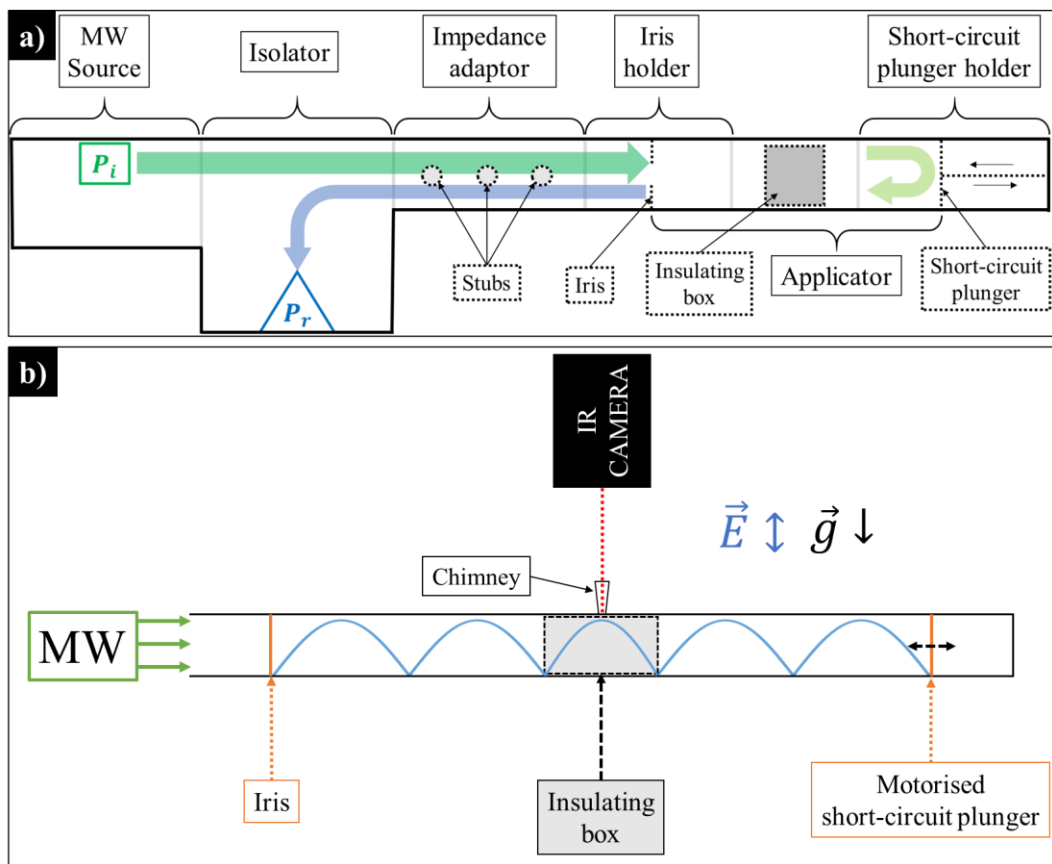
a)

MW Source

Isolator

Impedance adaptor

Iris holder

Short-circuit plunger holder

$P_i$

$P_r$

Stubs

Iris

Insulating box

Applicator

Short-circuit plunger

b)

IR CAMERA

$\vec{E}$ ↕ $\vec{g}$ ↓

Chimney

MW

Iris

Insulating box

Motorised short-circuit plunger